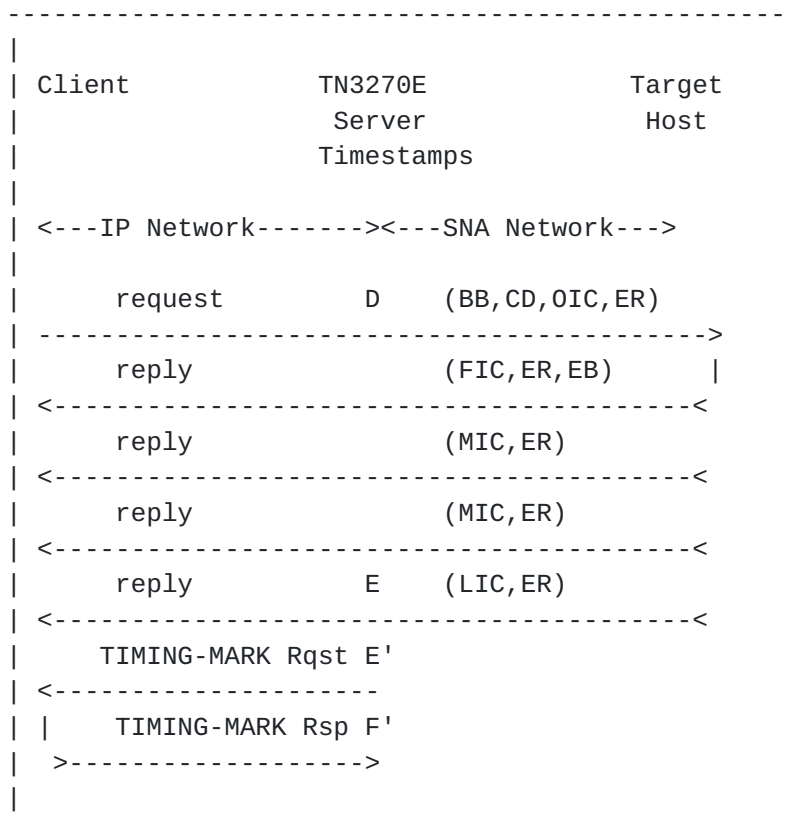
----------------------------------------------------
|
| Client              TN3270E              Target
|                      Server               Host
|                    Timestamps
|
| <---IP Network-------><---SNA Network--->
|
|     request          D     (BB,CD,OIC,ER)
| ----------------------------------------->
|     reply                  (FIC,ER,EB)      |
| <----------------------------------------<
|     reply                  (MIC,ER)
| <----------------------------------------<
|     reply                  (MIC,ER)
| <----------------------------------------<
|     reply            E     (LIC,ER)
| <----------------------------------------<
|    TIMING-MARK Rqst E'
| <--------------------
| |    TIMING-MARK Rsp F'
|  >------------------->
|